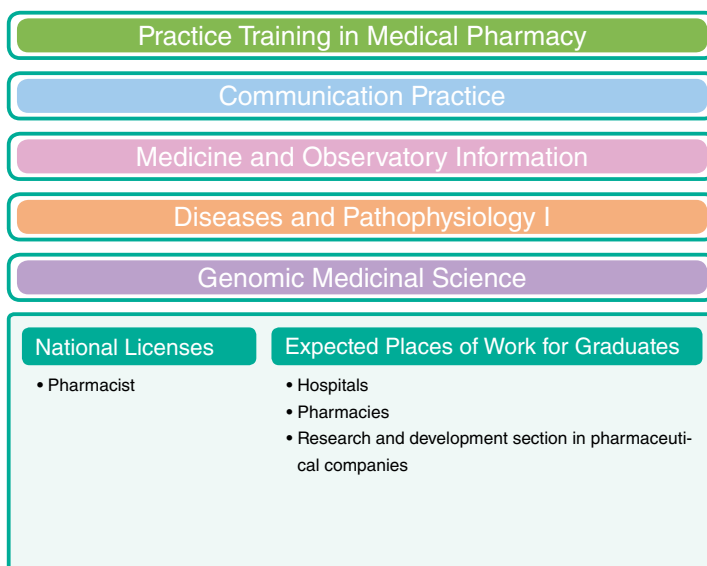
Practice Training in Medical Pharmacy

Communication Practice

Medicine and Observatory Information

Diseases and Pathophysiology I

Genomic Medicinal Science

National Licenses

• Pharmacist

Expected Places of Work for Graduates

• Hospitals
• Pharmacies
• Research and development section in pharmaceutical companies